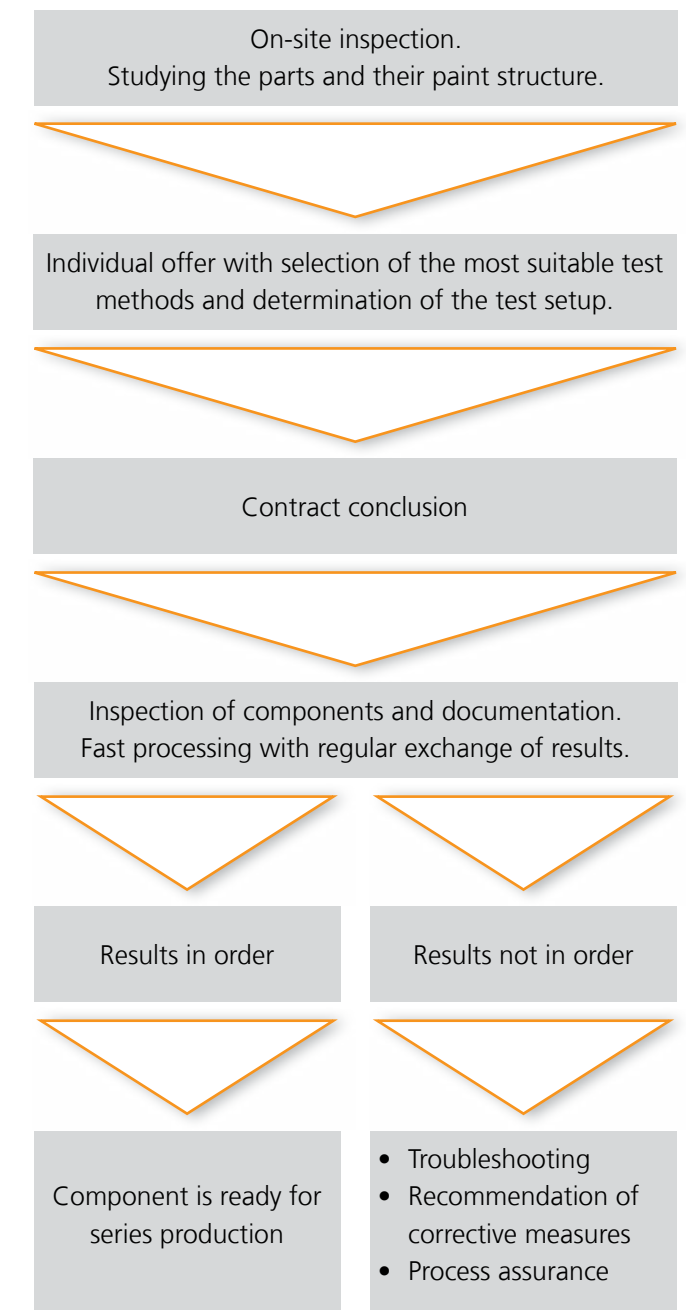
On-site inspection.
Studying the parts and their paint structure.

Individual offer with selection of the most suitable test methods and determination of the test setup.

Contract conclusion

Inspection of components and documentation.
Fast processing with regular exchange of results.

Results in order

Results not in order

Component is ready for series production

- Troubleshooting
- Recommendation of corrective measures
- Process assurance